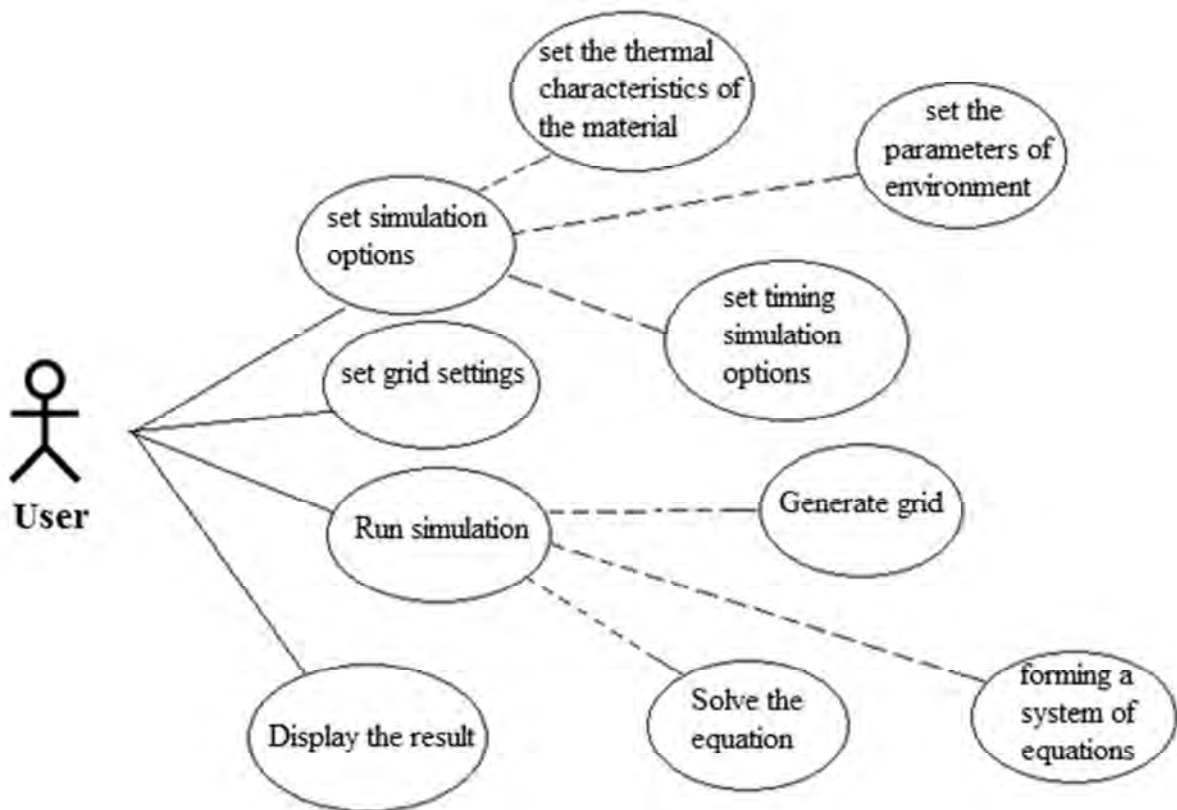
set the thermal characteristics of the material

set the parameters of environment

set simulation options

set timing simulation options

set grid settings

User

Run simulation

Generate grid

Display the result

Solve the equation

forming a system of equations